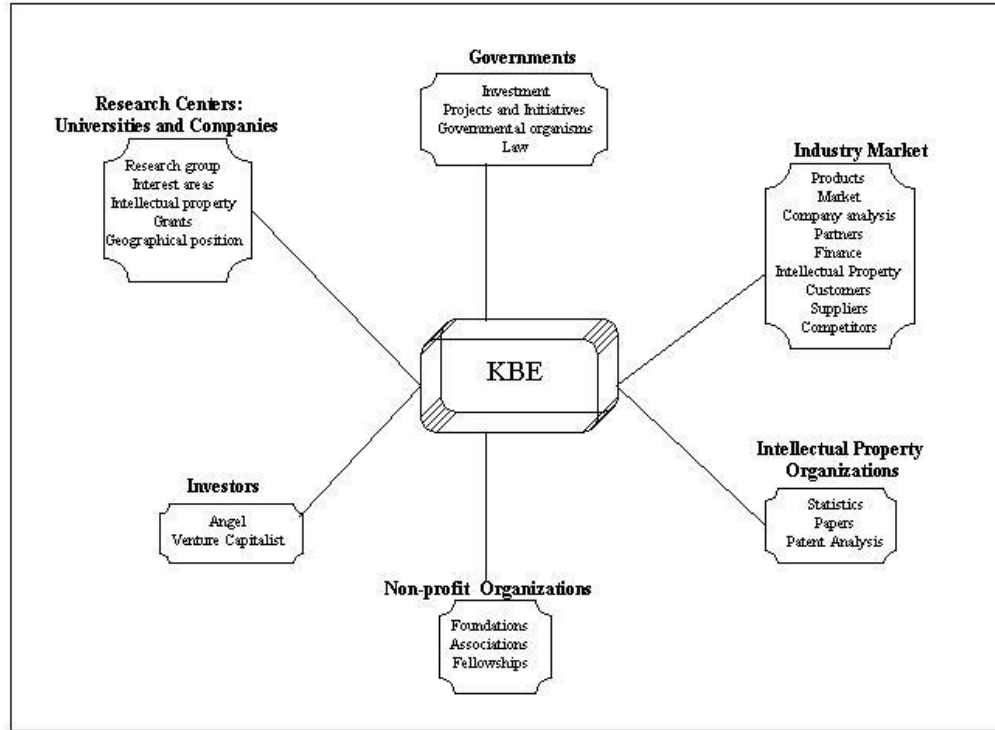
Governments

Investment
Projects and Initiatives
Governmental organisms
Law

Research Centers:
Universities and Companies

Research group
Interest areas
Intellectual property
Grants
Geographical position

Industry Market

Products
Market
Company analysis
Partners
Finance
Intellectual Property
Customers
Suppliers
Competitors

KBE

Investors

Angel
Venture Capitalist

Intellectual Property
Organizations

Statistics
Papers
Patent Analysis

Non-profit Organizations

Foundations
Associations
Fellowships